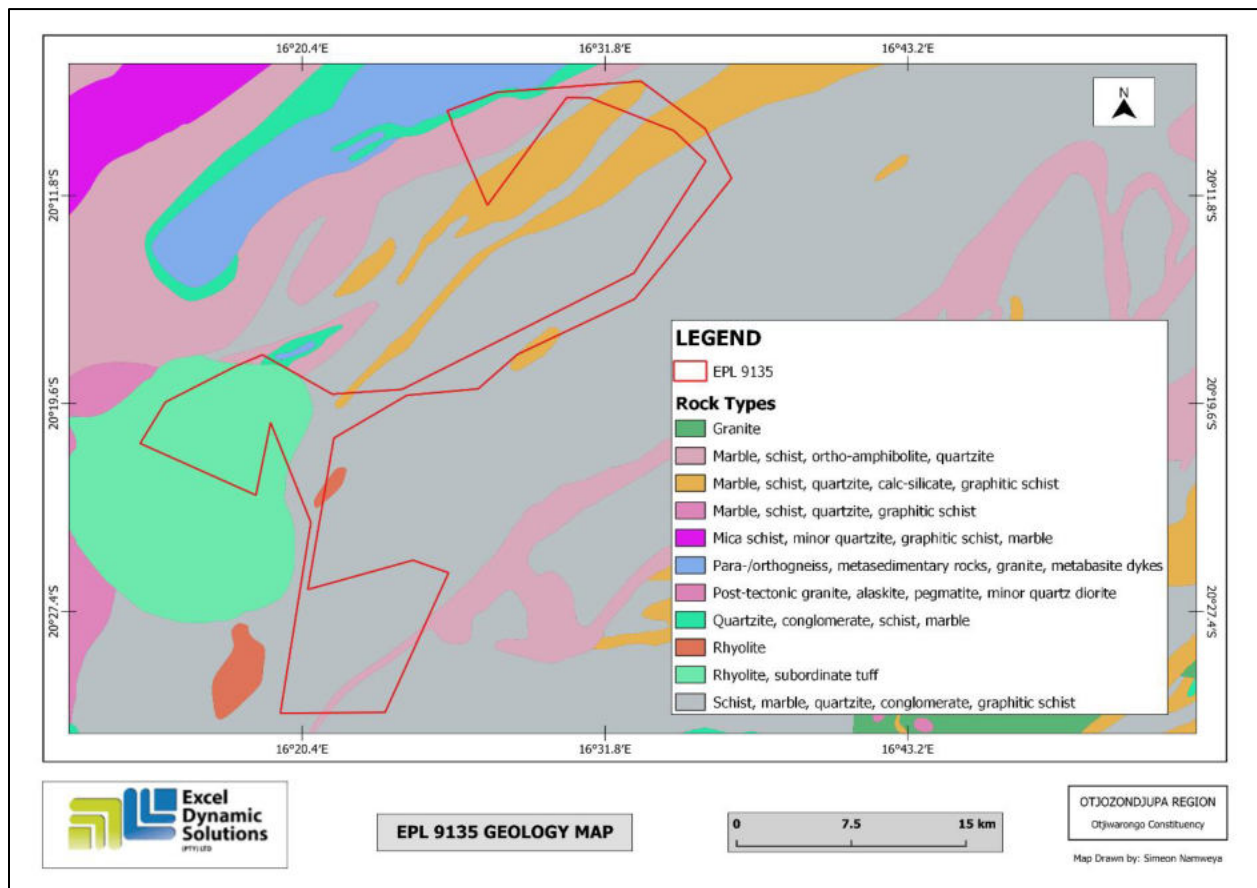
16°20.4'E
16°31.8'E
16°43.2'E

N

20°11.8'S
20°19.6'S
20°27.4'S

20°11.8'S
20°19.6'S
20°27.4'S

LEGEND

EPL 9135

Rock Types

Granite
Marble, schist, ortho-amphibolite, quartzite
Marble, schist, quartzite, calc-silicate, graphitic schist
Marble, schist, quartzite, graphitic schist
Mica schist, minor quartzite, graphitic schist, marble
Para-/orthogneiss, metasedimentary rocks, granite, metabasite dykes
Post-tectonic granite, alaskite, pegmatite, minor quartz diorite
Quartzite, conglomerate, schist, marble
Rhyolite
Rhyolite, subordinate tuff
Schist, marble, quartzite, conglomerate, graphitic schist

16°20.4'E
16°31.8'E
16°43.2'E

Excel Dynamic Solutions (PTY) LTD

EPL 9135 GEOLOGY MAP

0 7.5 15 km

OTJOZONDJUPA REGION
Otjiwarongo Constituency

Map Drawn by: Simeon Namweya